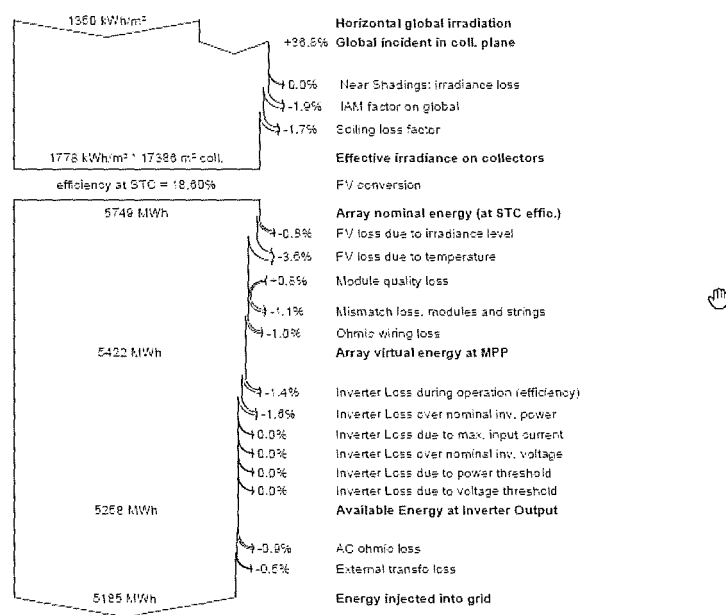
1360 kWh/m²
Horizontal global irradiation
+36.6% Global incident in coll. plane

+0.0% Near Shadings: irradiance loss
-1.9% IAM factor on global
-1.7% Soiling loss factor

1778 kWh/m² * 17386 m² coll.
Effective irradiance on collectors

efficiency at STC = 18.60%
PV conversion

5749 MWh
Array nominal energy (at STC effic.)

-0.8% PV loss due to irradiance level
-3.6% PV loss due to temperature
+0.5% Module quality loss
-1.1% Mismatch loss, modules and strings
-1.0% Ohmic wiring loss

5422 MWh
Array virtual energy at MPP

-1.4% Inverter Loss during operation (efficiency)
-1.6% Inverter Loss over nominal inv. power
0.0% Inverter Loss due to max. input current
0.0% Inverter Loss over nominal inv. voltage
0.0% Inverter Loss due to power threshold
0.0% Inverter Loss due to voltage threshold

5258 MWh
Available Energy at Inverter Output

-0.9% AC ohmic loss
-0.5% External transfo loss

5185 MWh
Energy injected into grid